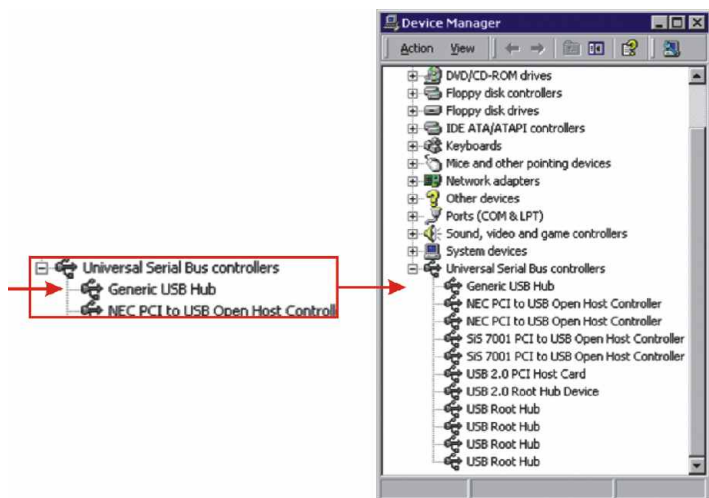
Universal Serial Bus controllers
Generic USB Hub
NEC PCI to USB Open Host Controll

Device Manager
Action View
DVD/CD-ROM drives
Floppy disk controllers
Floppy disk drives
IDE ATA/ATAPI controllers
Keyboards
Mice and other pointing devices
Network adapters
Other devices
Ports (COM & LPT)
Sound, video and game controllers
System devices
Universal Serial Bus controllers
Generic USB Hub
NEC PCI to USB Open Host Controller
NEC PCI to USB Open Host Controller
SiS 7001 PCI to USB Open Host Controller
SiS 7001 PCI to USB Open Host Controller
USB 2.0 PCI Host Card
USB 2.0 Root Hub Device
USB Root Hub
USB Root Hub
USB Root Hub
USB Root Hub